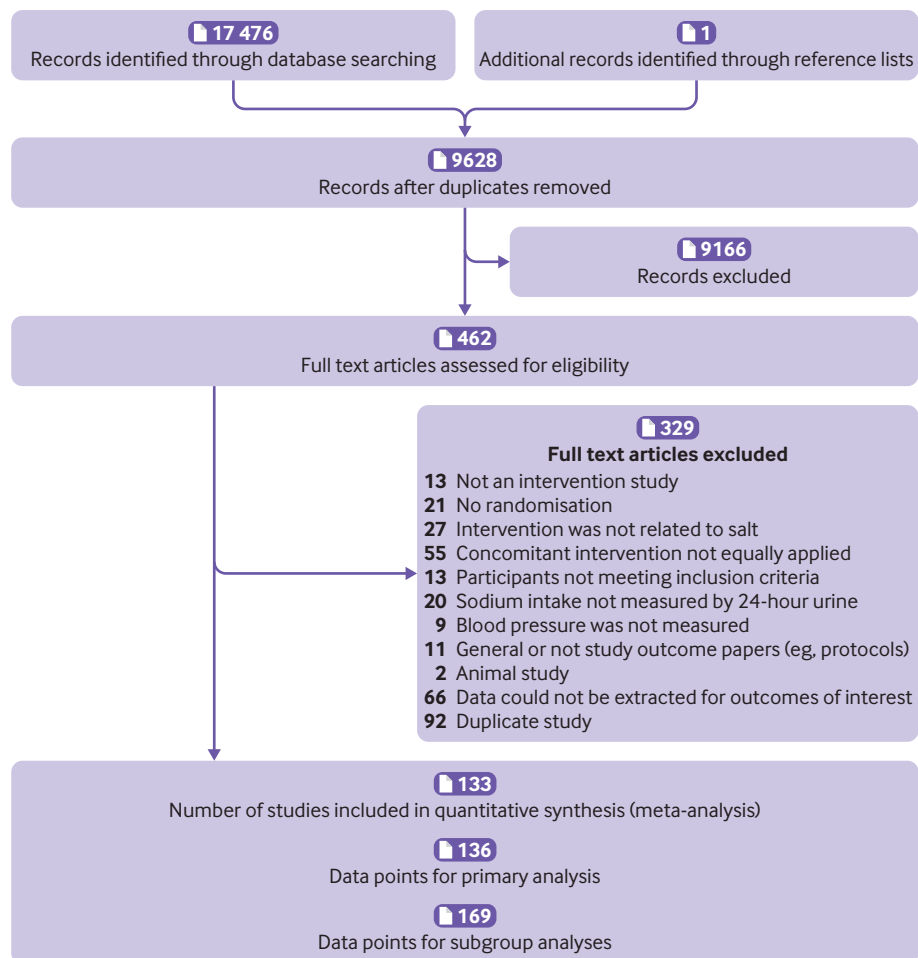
17 476
Records identified through database searching

1
Additional records identified through reference lists

9628
Records after duplicates removed

9166
Records excluded

462
Full text articles assessed for eligibility

329
**Full text articles excluded**
**13** Not an intervention study
**21** No randomisation
**27** Intervention was not related to salt
**55** Concomitant intervention not equally applied
**13** Participants not meeting inclusion criteria
**20** Sodium intake not measured by 24-hour urine
**9** Blood pressure was not measured
**11** General or not study outcome papers (eg, protocols)
**2** Animal study
**66** Data could not be extracted for outcomes of interest
**92** Duplicate study

133
Number of studies included in quantitative synthesis (meta-analysis)

136
Data points for primary analysis

169
Data points for subgroup analyses